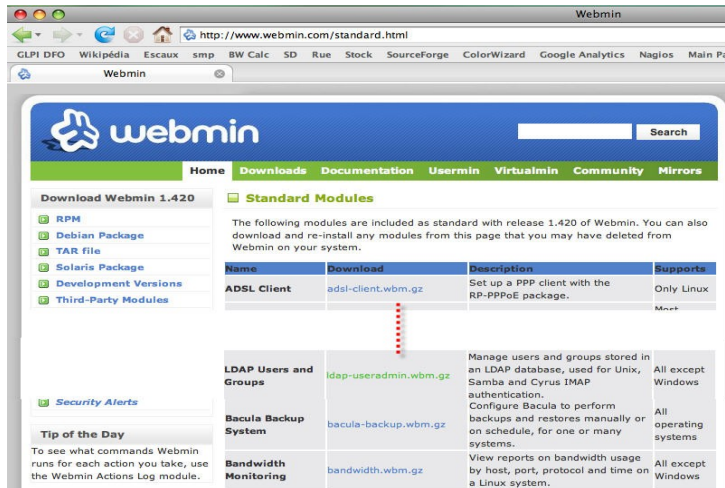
Webmin

http://www.webmin.com/standard.html

GLPI DFO Wikipédia Escaux smp BW Calc SD Rue Stock SourceForge ColorWizard Google Analytics Nagios Main Pa

Webmin

webmin

Search

Home Downloads Documentation Usermin Virtualmin Community Mirrors

Download Webmin 1.420

RPM
Debian Package
TAR file
Solaris Package
Development Versions
Third-Party Modules

Security Alerts

Tip of the Day

To see what commands Webmin runs for each action you take, use the Webmin Actions Log module.

Standard Modules

The following modules are included as standard with release 1.420 of Webmin. You can also download and re-install any modules from this page that you may have deleted from Webmin on your system.

| Name | Download | Description | Supports |
|---|---|---|---|
| ADSL Client | adsl-client.wbm.gz | Set up a PPP client with the RP-PPPoE package. | Only Linux |
| | | | Most |
| LDAP Users and Groups | ldap-useradmin.wbm.gz | Manage users and groups stored in an LDAP database, used for Unix, Samba and Cyrus IMAP authentication. | All except Windows |
| Bacula Backup System | bacula-backup.wbm.gz | Configure Bacula to perform backups and restores manually or on schedule, for one or many systems. | All operating systems |
| Bandwidth Monitoring | bandwidth.wbm.gz | View reports on bandwidth usage by host, port, protocol and time on a Linux system. | All except Windows |